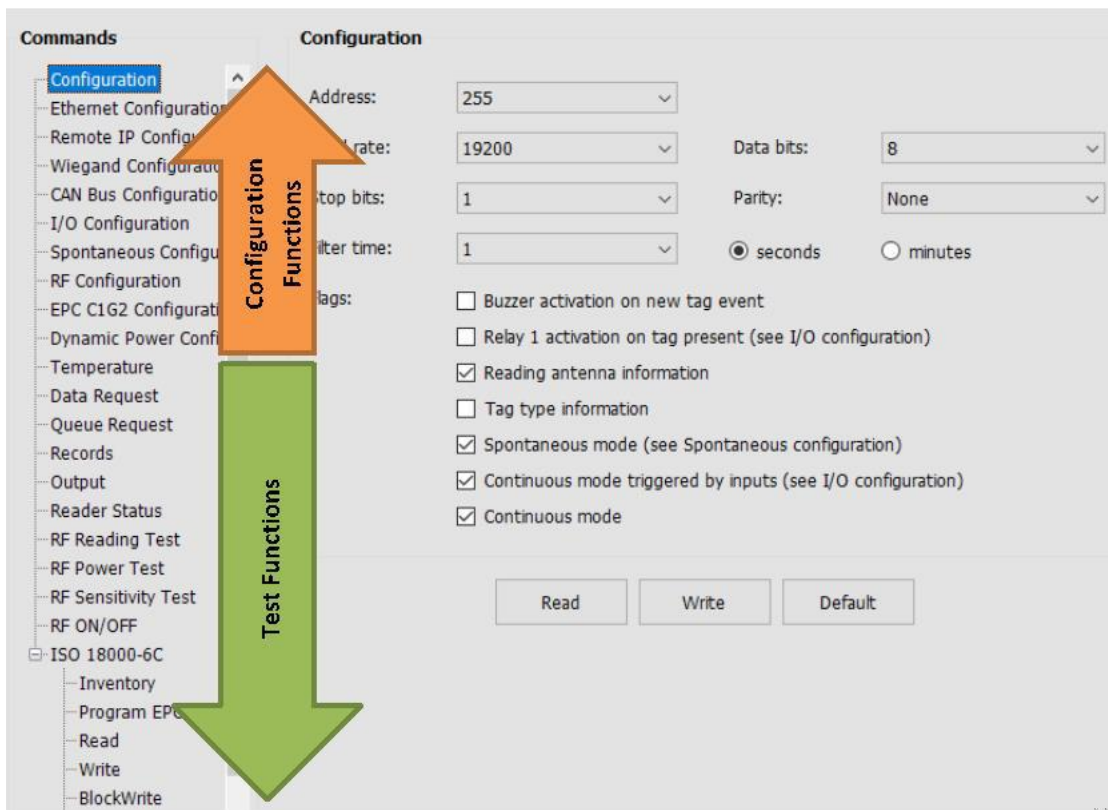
Commands

Configuration
Ethernet Configuratio
Remote IP Configu
Wiegand Configuratio
CAN Bus Configuratio
I/O Configuration
Spontaneous Configu
RF Configuration
EPC C1G2 Configurati
Dynamic Power Confi
Temperature
Data Request
Queue Request
Records
Output
Reader Status
RF Reading Test
RF Power Test
RF Sensitivity Test
RF ON/OFF
ISO 18000-6C
Inventory
Program EP
Read
Write
BlockWrite

Configuration Functions

Test Functions

Configuration

Address: 255
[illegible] rate: 19200
Data bits: 8
Stop bits: 1
Parity: None
Filter time: 1
seconds
minutes
Flags:
Buzzer activation on new tag event
Relay 1 activation on tag present (see I/O configuration)
Reading antenna information
Tag type information
Spontaneous mode (see Spontaneous configuration)
Continuous mode triggered by inputs (see I/O configuration)
Continuous mode

Read
Write
Default